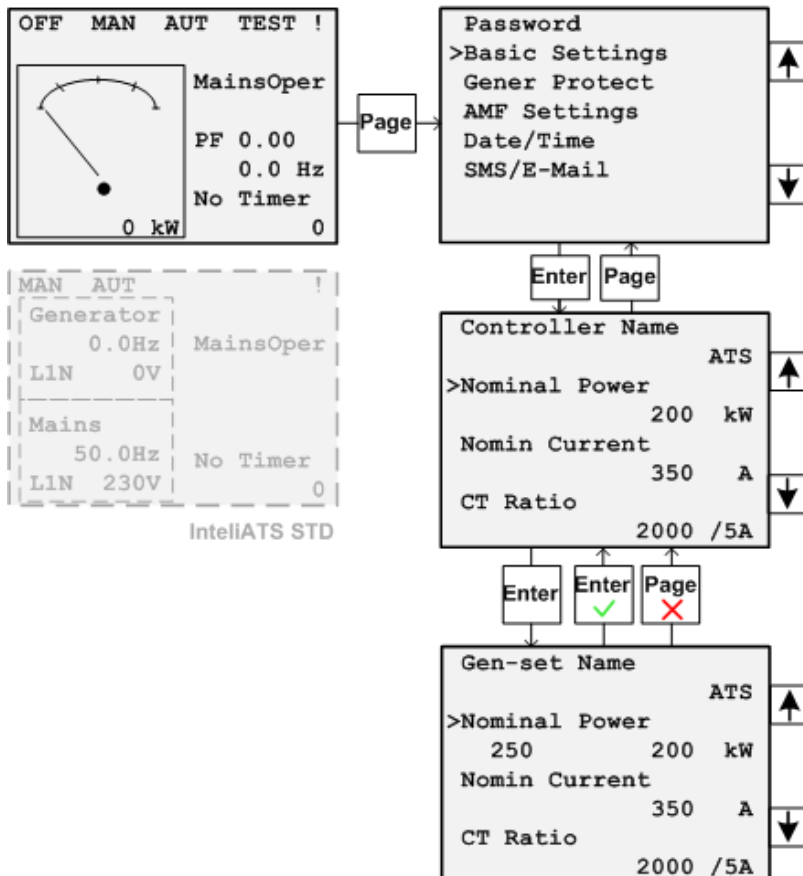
OFF MAN AUT TEST !

MainsOper

PF 0.00
0.0 Hz
No Timer
0 kW 0

Page

Password
>Basic Settings
Gener Protect
AMF Settings
Date/Time
SMS/E-Mail

Enter Page

MAN AUT !
Generator
0.0Hz
L1N 0V
MainsOper
Mains
50.0Hz
L1N 230V
No Timer
0

InteliATS STD

Controller Name
ATS
>Nominal Power
200 kW
Nomin Current
350 A
CT Ratio
2000 /5A

Enter Enter Page

Gen-set Name
ATS
>Nominal Power
250 200 kW
Nomin Current
350 A
CT Ratio
2000 /5A